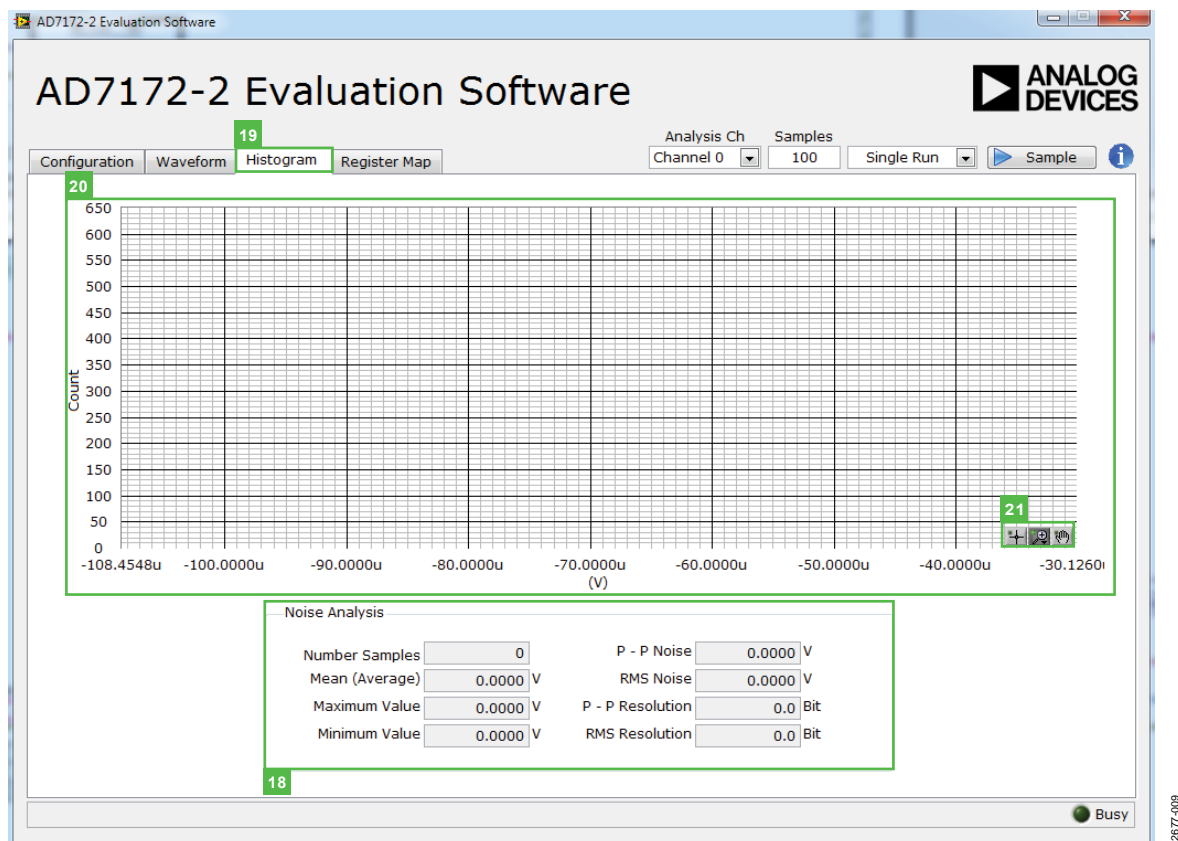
AD7172-2 Evaluation Software

AD7172-2 Evaluation Software

ANALOG DEVICES

19

Configuration Waveform Histogram Register Map

Analysis Ch
Channel 0

Samples
100

Single Run

Sample

20

650
600
550
500
450
400
350
300
250
200
150
100
50
0

Count

-108.4548u -100.0000u -90.0000u -80.0000u -70.0000u -60.0000u -50.0000u -40.0000u -30.1260

(V)

21

Noise Analysis

| | | | | | |
|---|---|---|---|---|---|
| Number Samples | 0 | | P - P Noise | 0.0000 | V |
| Mean (Average) | 0.0000 | V | RMS Noise | 0.0000 | V |
| Maximum Value | 0.0000 | V | P - P Resolution | 0.0 | Bit |
| Minimum Value | 0.0000 | V | RMS Resolution | 0.0 | Bit |

18

Busy

2677-009